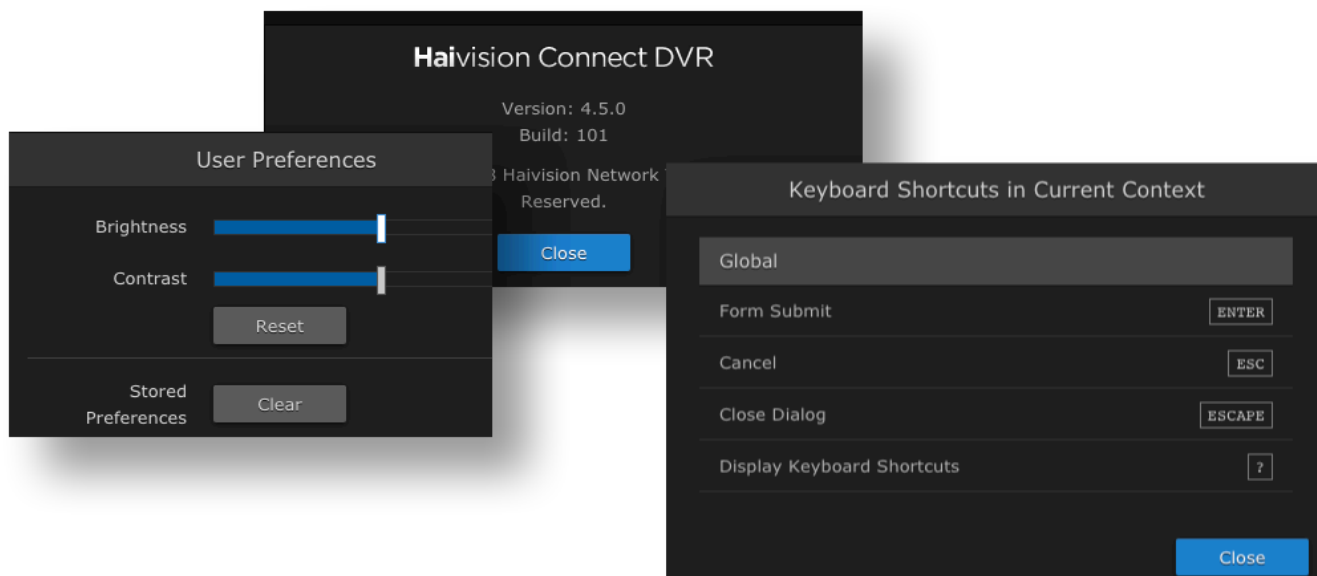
Haivision Connect DVR

Version: 4.5.0
Build: 101

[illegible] Haivision Network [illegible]
Reserved.

Close

User Preferences

Brightness

Contrast

Reset

Stored Preferences

Clear

Keyboard Shortcuts in Current Context

Global

Form Submit ENTER

Cancel ESC

Close Dialog ESCAPE

Display Keyboard Shortcuts ?

Close